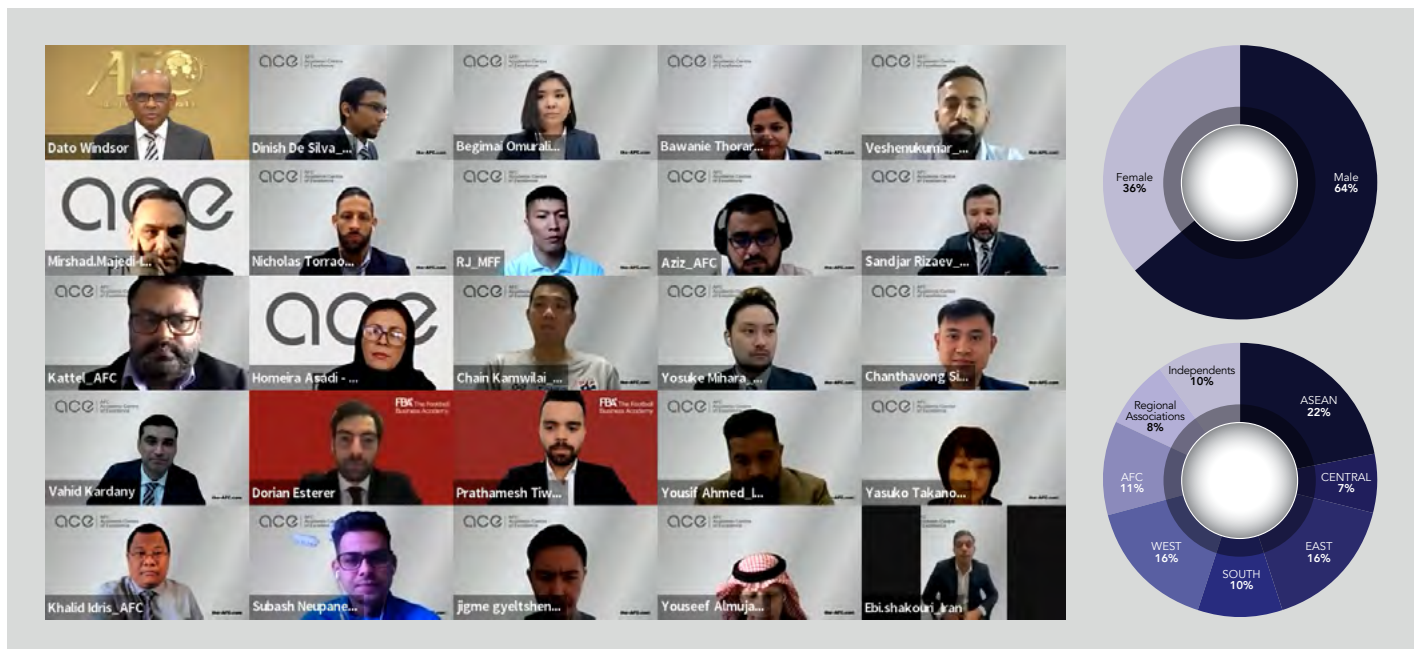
Dato Windsor

ace Dinish De Silva_...

ace Begimai Omurali...

ace Bawanie Thorar...

ace Veshenukumar_...

ace Mirshad.Majedi-...

ace Nicholas Torrao...

ace RJ_MFF

ace Aziz_AFC

ace Sandjar Rizaev_...

ace Kattel_AFC

ace Homeira Asadi - ...

ace Chain Kamwilai_...

ace Yosuke Mihara_...

ace Chanthavong Si...

ace Vahid Kardany

FBA The Football Business Academy Dorian Esterer

FBA The Football Business Academy Prathamesh Tiw...

ace Yousif Ahmed_...

ace Yasuko Takano...

ace Khalid Idris_AFC

ace Subash Neupane...

ace jigme gyeltshen...

ace Youseef Almuja...

Ebi.shakouri_Iran

Female 36%
Male 64%

Independents 10%
ASEAN 22%
Regional Associations 8%
CENTRAL 7%
AFC 11%
EAST 16%
WEST 16%
SOUTH 10%